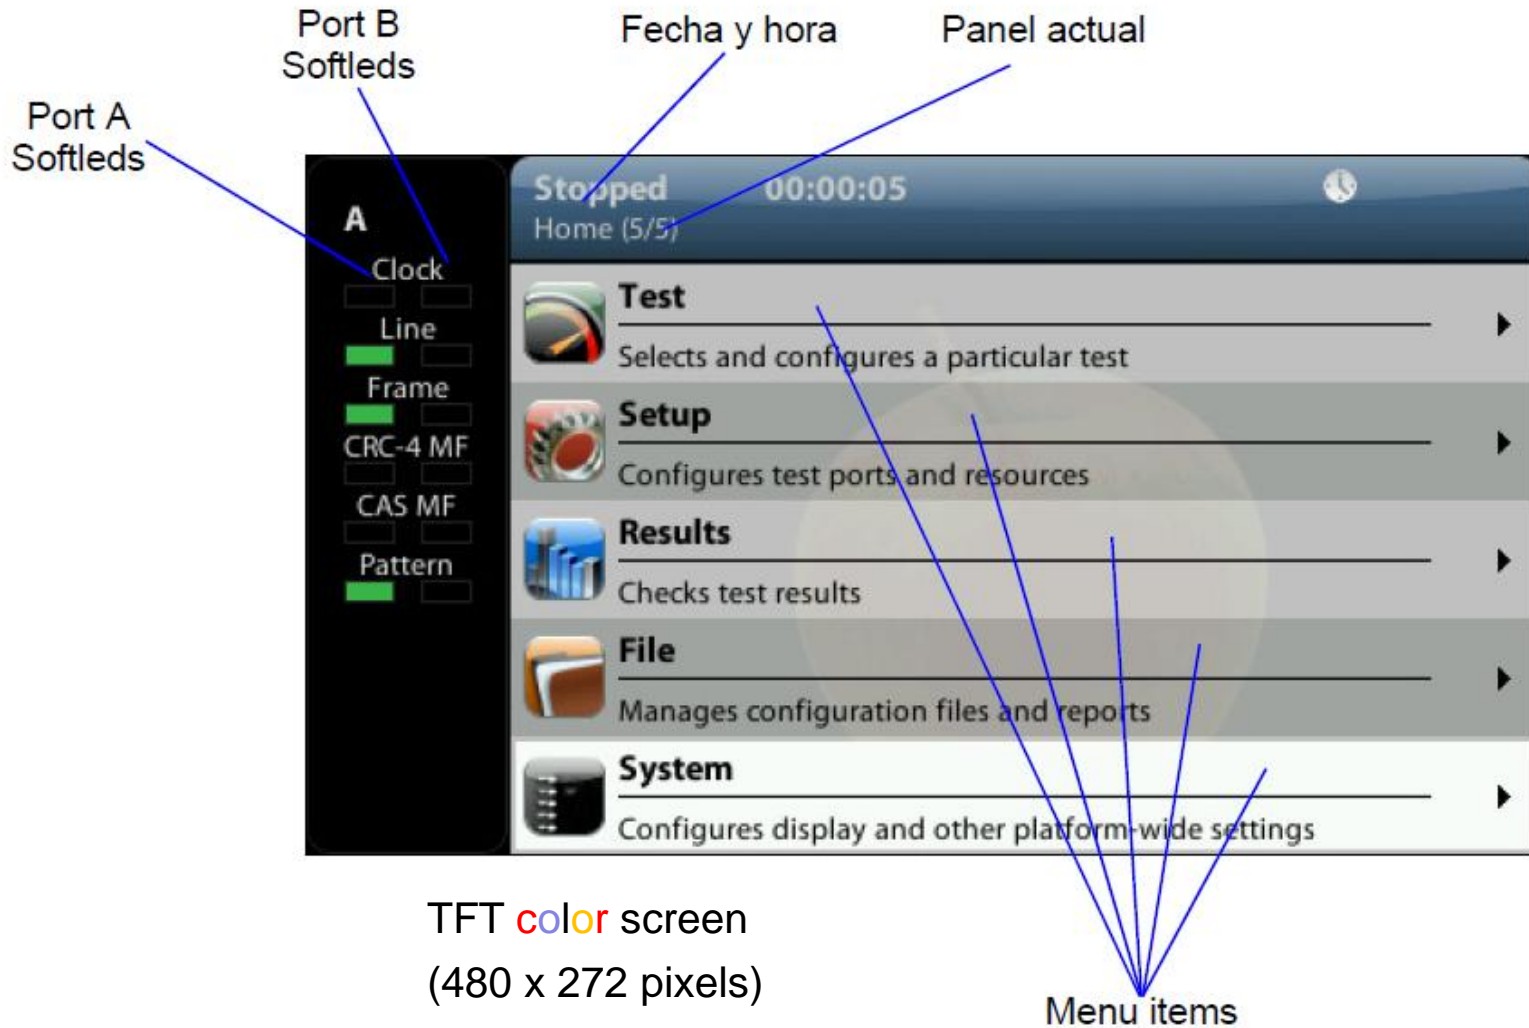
Port B Softleds

Fecha y hora

Panel actual

Port A Softleds

A

Clock

Line

Frame

CRC-4 MF

CAS MF

Pattern

Stopped 00:00:05

Home (5/5)

Test

Selects and configures a particular test

Setup

Configures test ports and resources

Results

Checks test results

File

Manages configuration files and reports

System

Configures display and other platform-wide settings

TFT color screen
(480 x 272 pixels)

Menu items